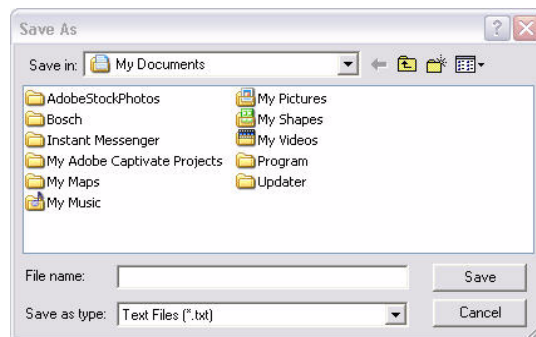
Save As

?

Save in: My Documents

AdobeStockPhotos
Bosch
Instant Messenger
My Adobe Captivate Projects
My Maps
My Music

My Pictures
My Shapes
My Videos
Program
Updater

File name:

Save

Save as type: Text Files (*.txt)

Cancel